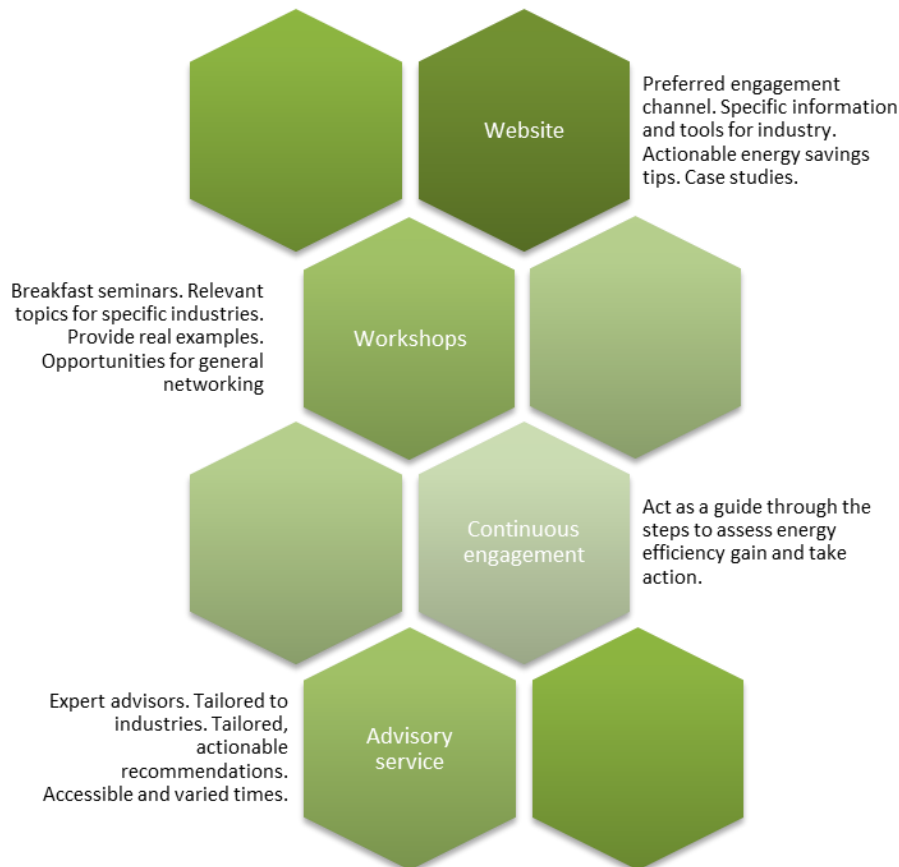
Website

Preferred engagement channel. Specific information and tools for industry. Actionable energy savings tips. Case studies.

Breakfast seminars. Relevant topics for specific industries. Provide real examples. Opportunities for general networking

Workshops

Continuous engagement

Act as a guide through the steps to assess energy efficiency gain and take action.

Expert advisors. Tailored to industries. Tailored, actionable recommendations. Accessible and varied times.

Advisory service